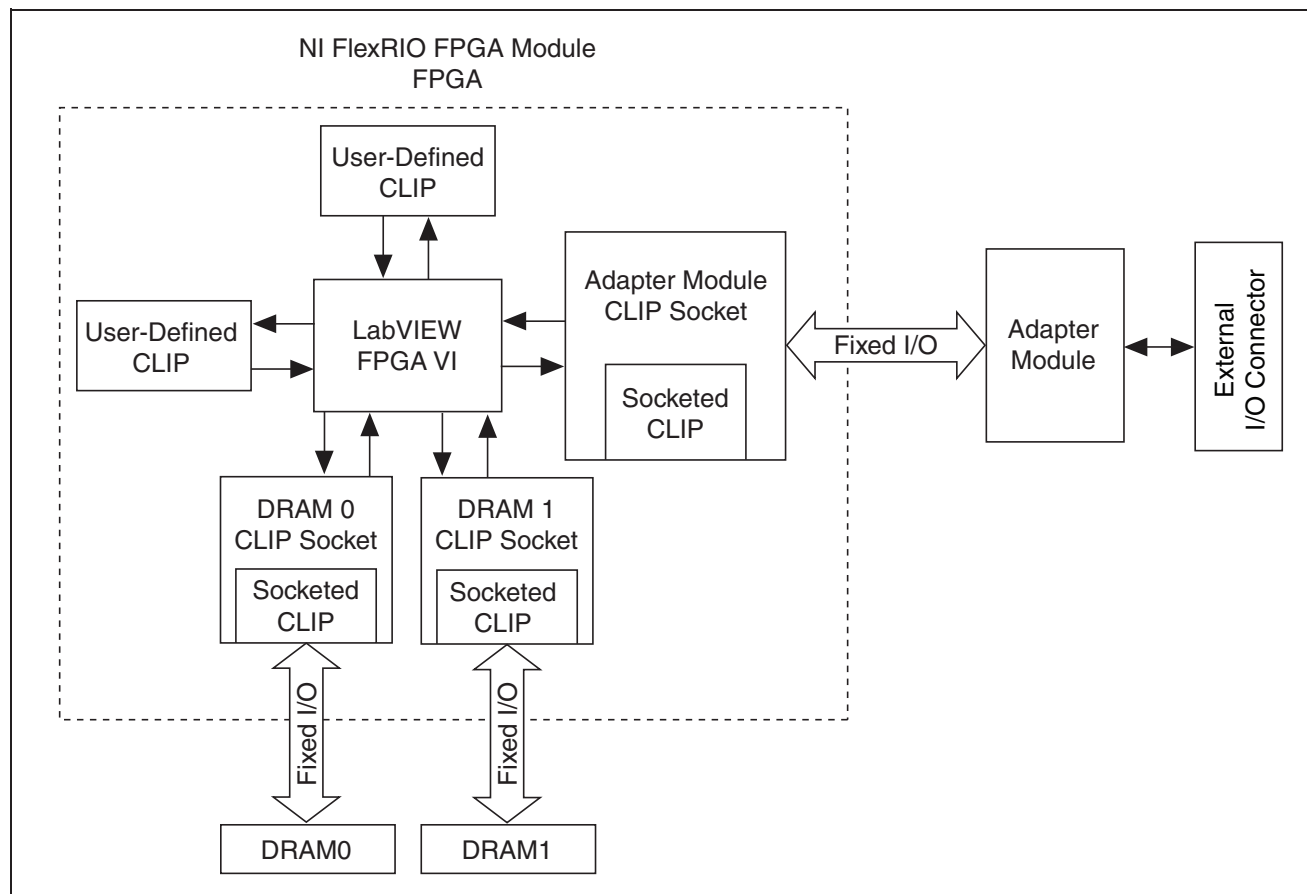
NI FlexRIO FPGA Module
FPGA

User-Defined
CLIP

User-Defined
CLIP

LabVIEW
FPGA VI

Adapter Module
CLIP Socket

Socketed
CLIP

Fixed I/O

Adapter
Module

External
I/O Connector

DRAM 0
CLIP Socket

Socketed
CLIP

DRAM 1
CLIP Socket

Socketed
CLIP

Fixed I/O

Fixed I/O

DRAM0

DRAM1